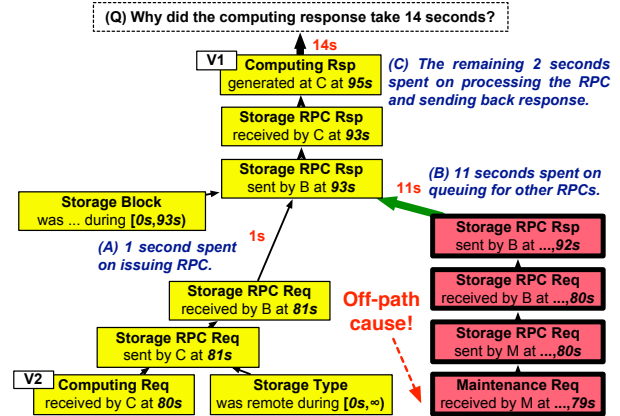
(Q) Why did the computing response take 14 seconds?

14s

V1

Computing Rsp
generated at C at *95s*

(C) The remaining 2 seconds spent on processing the RPC and sending back response.

Storage RPC Rsp
received by C at *93s*

Storage RPC Rsp
sent by B at *93s*

(B) 11 seconds spent on queuing for other RPCs.

11s

Storage Block
was ... during **[0s,93s)**

1s

(A) 1 second spent on issuing RPC.

Storage RPC Rsp
sent by B at ...,*92s*

Storage RPC Req
received by B at *81s*

Storage RPC Req
received by B at ...,*80s*

Off-path cause!

Storage RPC Req
sent by C at *81s*

Storage RPC Req
sent by M at ...,*80s*

V2

Computing Req
received by C at *80s*

Storage Type
was remote during **[0s,∞)**

Maintenance Req
received by M at ...,*79s*